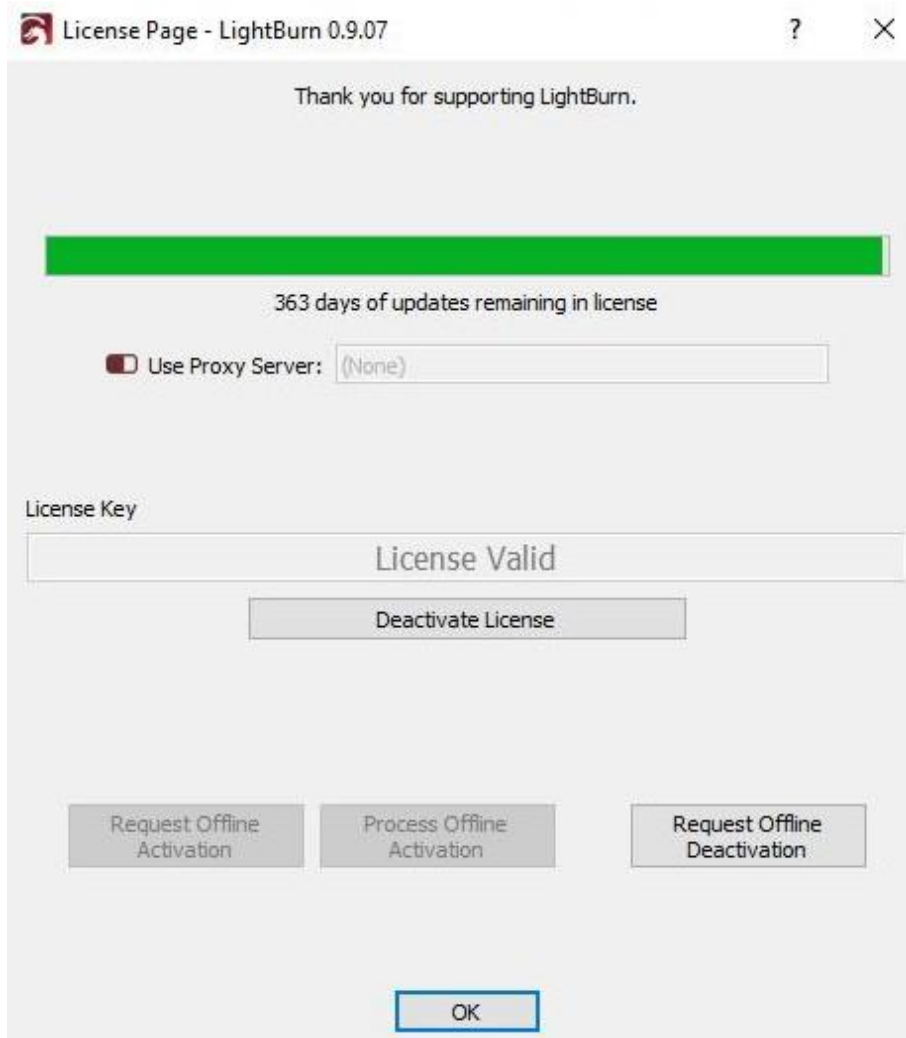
License Page - LightBurn 0.9.07

?

×

Thank you for supporting LightBurn.

363 days of updates remaining in license

Use Proxy Server: (None)

License Key

License Valid

Deactivate License

Request Offline Activation

Process Offline Activation

Request Offline Deactivation

OK